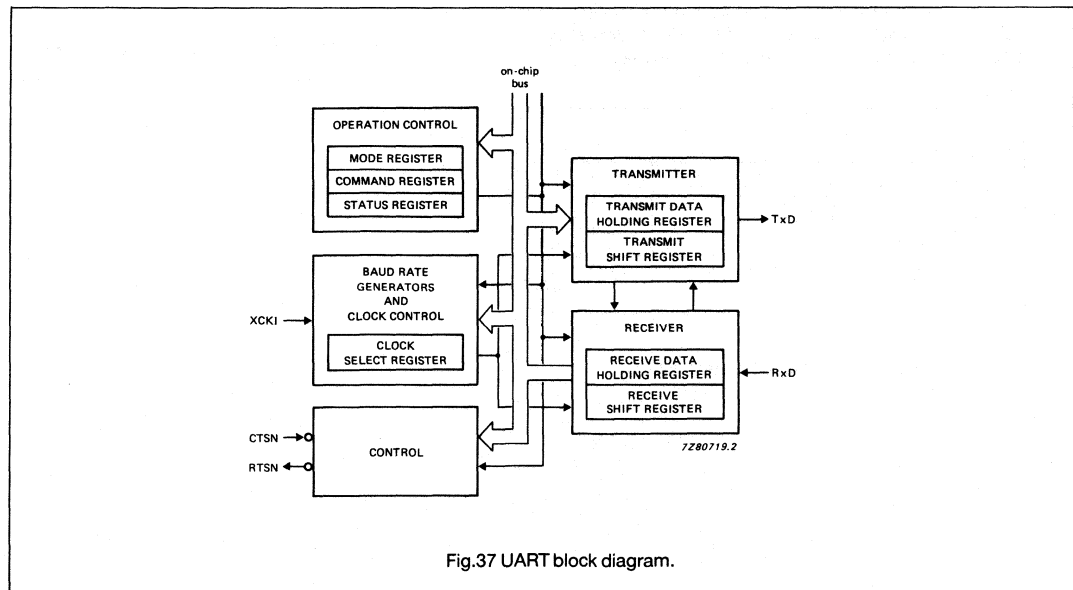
on-chip bus

OPERATION CONTROL

MODE REGISTER

COMMAND REGISTER

STATUS REGISTER

TRANSMITTER

TRANSMIT DATA HOLDING REGISTER

TxD

TRANSMIT SHIFT REGISTER

BAUD RATE GENERATORS AND CLOCK CONTROL

XCKI

CLOCK SELECT REGISTER

RECEIVER

RECEIVE DATA HOLDING REGISTER

RxD

RECEIVE SHIFT REGISTER

CTSN

RTSN

CONTROL

7Z80719.2

Fig.37 UART block diagram.